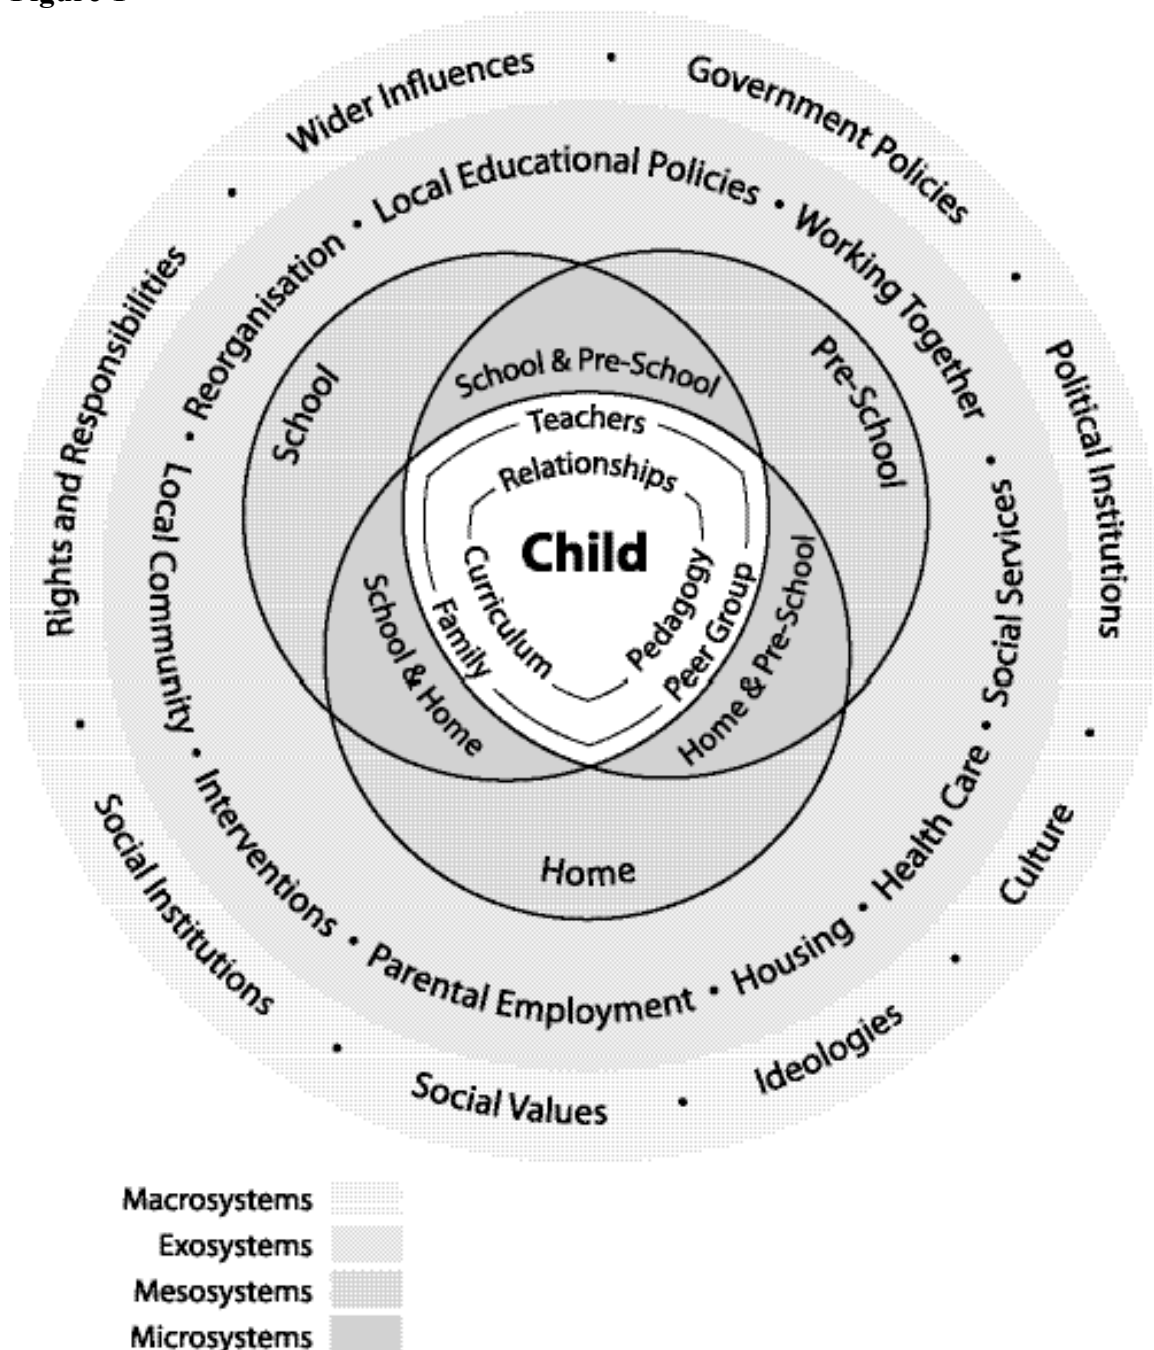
Figure 1

Wider Influences • Government Policies • Political Institutions • Culture • Ideologies • Social Values • Social Institutions • Rights and Responsibilities •

Local Educational Policies • Working Together • Social Services • Health Care • Housing • Parental Employment • Interventions • Local Community • Reorganisation •

School

Pre-School

Home

School & Pre-School

School & Home

Home & Pre-School

Teachers

Relationships

Family

Curriculum

Pedagogy

Peer Group

Child

Macrosystems
Exosystems
Mesosystems
Microsystems